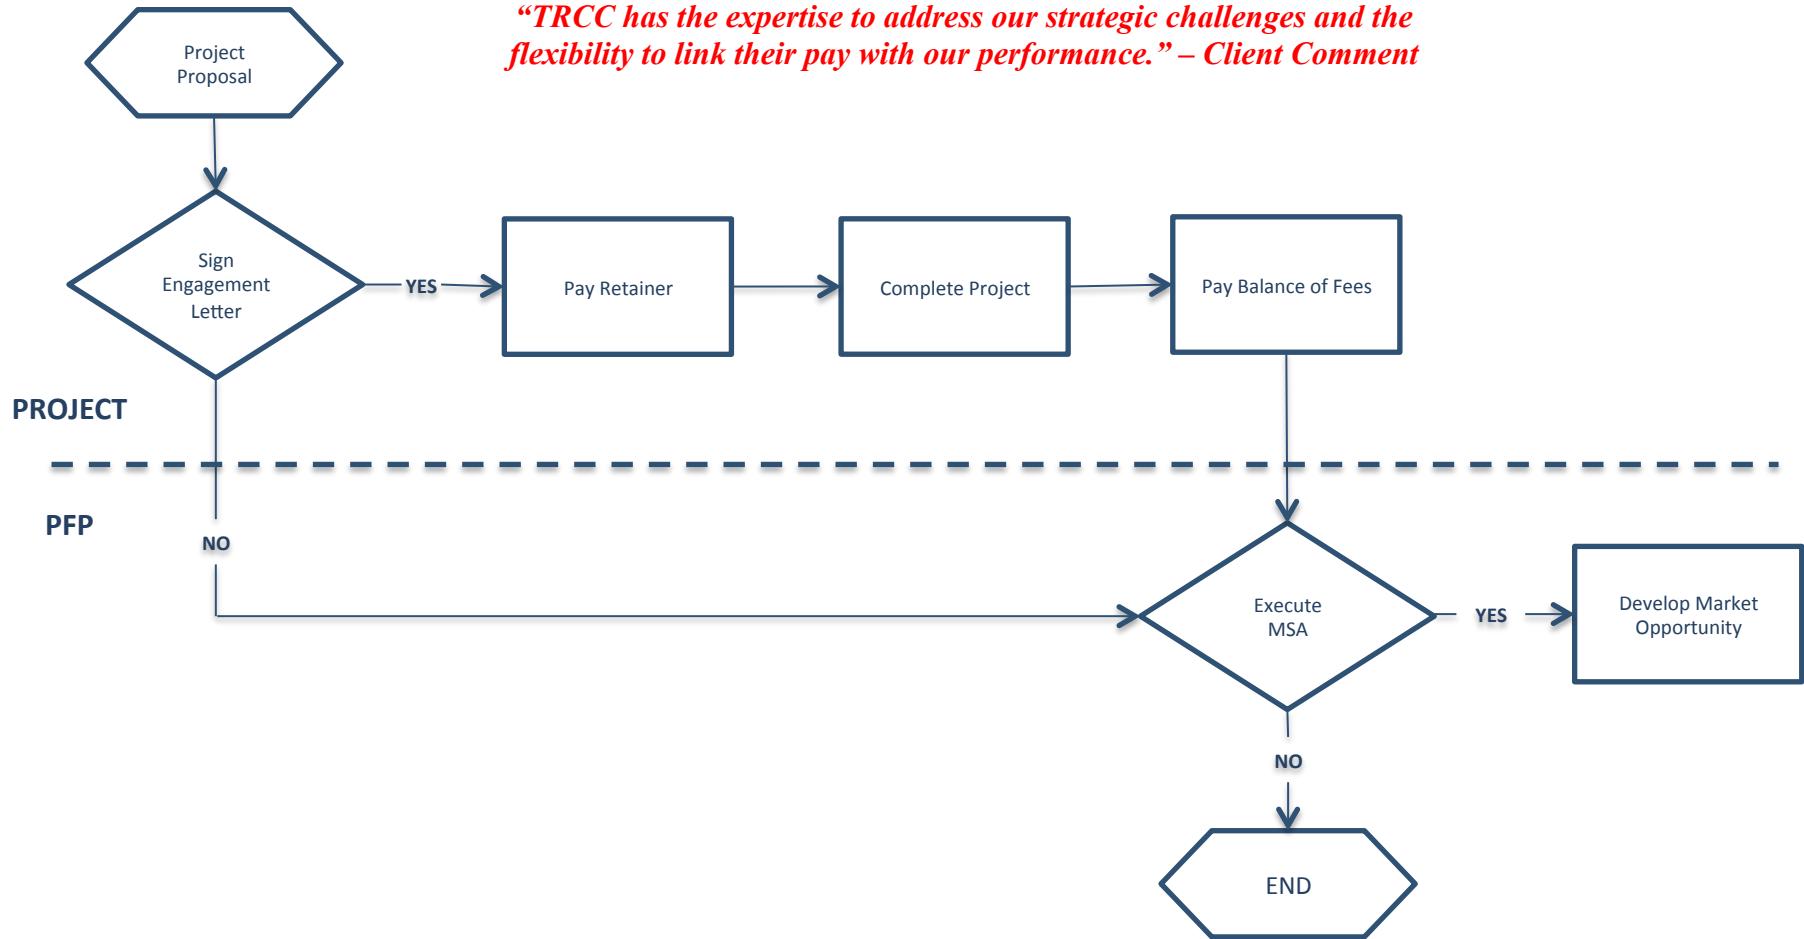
"TRCC has the expertise to address our strategic challenges and the flexibility to link their pay with our performance." – Client Comment

Project Proposal

Sign Engagement Letter

YES

Pay Retainer

Complete Project

Pay Balance of Fees

PROJECT

PFP

NO

Execute MSA

YES

Develop Market Opportunity

NO

END